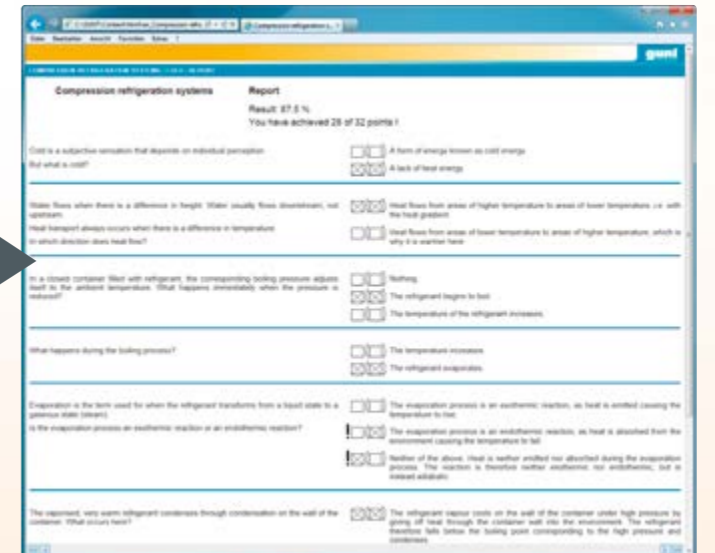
gunt

Compression refrigeration systems

Report

Result: 87.5 %

You have achieved 28 of 32 points !

Cold is a subjective sensation that depends on individual perception.

But what is cold?

A form of energy known as cold energy

A lack of heat energy

Water flows when there is a difference in height. Water usually flows downstream, not upstream.

Heat transport always occurs when there is a difference in temperature.

In which direction does heat flow?

Heat flows from areas of higher temperature to areas of lower temperature, i.e. with the heat gradient

Heat flows from areas of lower temperature to areas of higher temperature, which is why it is warmer here

In a closed container filled with refrigerant, the corresponding boiling pressure adjusts itself to the ambient temperature. What happens immediately when the pressure is reduced?

Nothing

The refrigerant begins to boil

The temperature of the refrigerant increases

What happens during the boiling process?

The temperature increases

The refrigerant evaporates

Evaporation is the term used for when the refrigerant transforms from a liquid state to a gaseous state (steam).

Is the evaporation process an exothermic reaction or an endothermic reaction?

The evaporation process is an exothermic reaction, as heat is emitted causing the temperature to rise

The evaporation process is an endothermic reaction, as heat is absorbed from the environment causing the temperature to fall

Neither of the above. Heat is neither emitted nor absorbed during the evaporation process. The reaction is therefore neither exothermic nor endothermic, but is instead adiabatic

The vaporised, very warm refrigerant condenses through condensation on the wall of the container. What occurs here?

The refrigerant vapour cools on the wall of the container under high pressure by giving off heat through the container wall into the environment. The refrigerant therefore falls below the boiling point corresponding to the high pressure and condenses